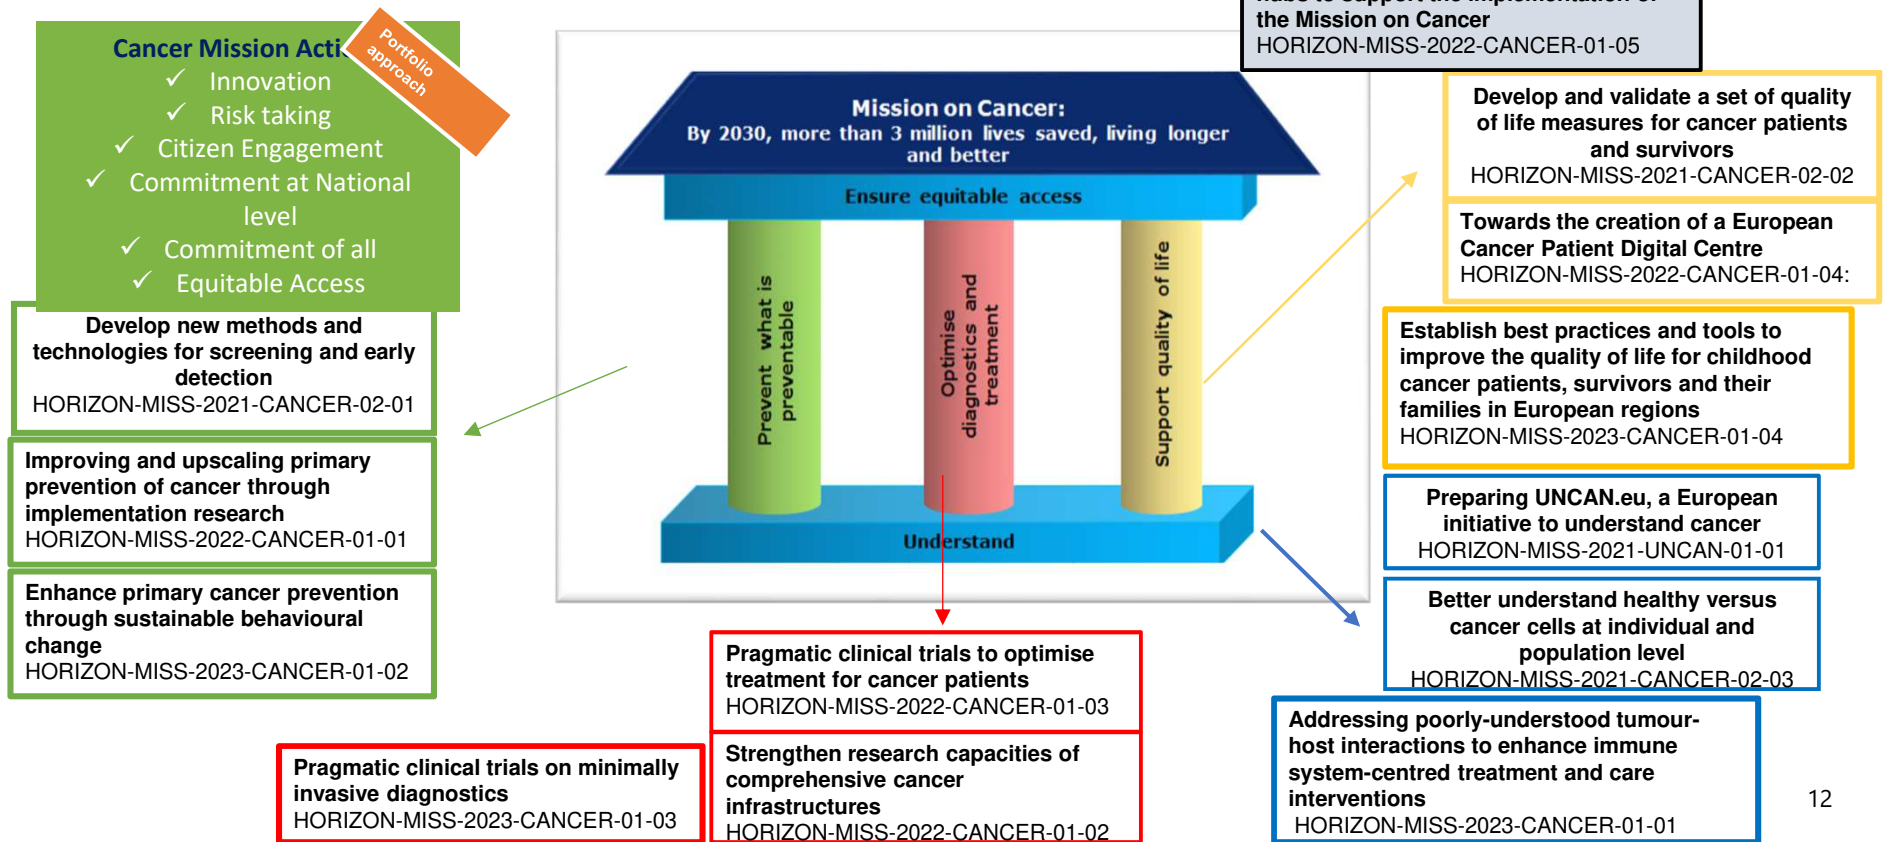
Cancer Mission Acti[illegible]

Portfolio approach

✓ Innovation
✓ Risk taking
✓ Citizen Engagement
✓ Commitment at National level
✓ Commitment of all
✓ Equitable Access

Develop new methods and technologies for screening and early detection
HORIZON-MISS-2021-CANCER-02-01

Improving and upscaling primary prevention of cancer through implementation research
HORIZON-MISS-2022-CANCER-01-01

Enhance primary cancer prevention through sustainable behavioural change
HORIZON-MISS-2023-CANCER-01-02

Mission on Cancer:
By 2030, more than 3 million lives saved, living longer and better

Ensure equitable access

Prevent what is preventable

Optimise diagnostics and treatment

Support quality of life

Understand

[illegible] to support the implementation of the Mission on Cancer
HORIZON-MISS-2022-CANCER-01-05

Develop and validate a set of quality of life measures for cancer patients and survivors
HORIZON-MISS-2021-CANCER-02-02

Towards the creation of a European Cancer Patient Digital Centre
HORIZON-MISS-2022-CANCER-01-04:

Establish best practices and tools to improve the quality of life for childhood cancer patients, survivors and their families in European regions
HORIZON-MISS-2023-CANCER-01-04

Preparing UNCAN.eu, a European initiative to understand cancer
HORIZON-MISS-2021-UNCAN-01-01

Better understand healthy versus cancer cells at individual and population level
HORIZON-MISS-2021-CANCER-02-03

Pragmatic clinical trials to optimise treatment for cancer patients
HORIZON-MISS-2022-CANCER-01-03

Strengthen research capacities of comprehensive cancer infrastructures
HORIZON-MISS-2022-CANCER-01-02

Pragmatic clinical trials on minimally invasive diagnostics
HORIZON-MISS-2023-CANCER-01-03

Addressing poorly-understood tumour-host interactions to enhance immune system-centred treatment and care interventions
HORIZON-MISS-2023-CANCER-01-01

12